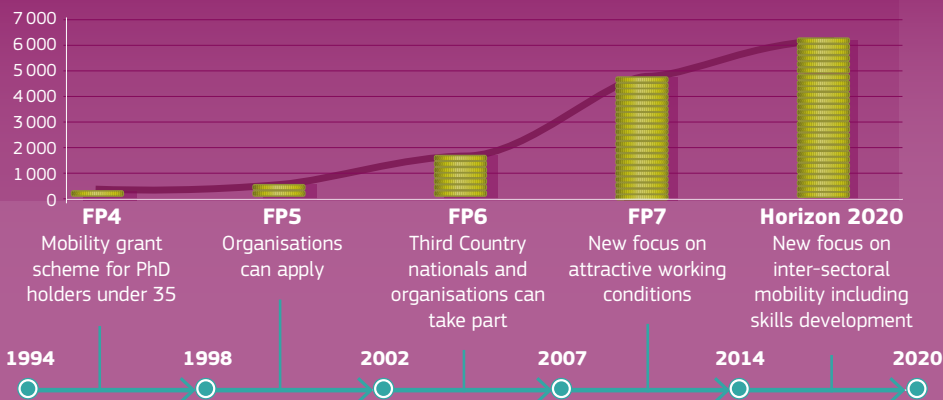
7 000
6 000
5 000
4 000
3 000
2 000
1 000
0

FP4
Mobility grant scheme for PhD holders under 35

FP5
Organisations can apply

FP6
Third Country nationals and organisations can take part

FP7
New focus on attractive working conditions

Horizon 2020
New focus on inter-sectoral mobility including skills development

1994
1998
2002
2007
2014
2020